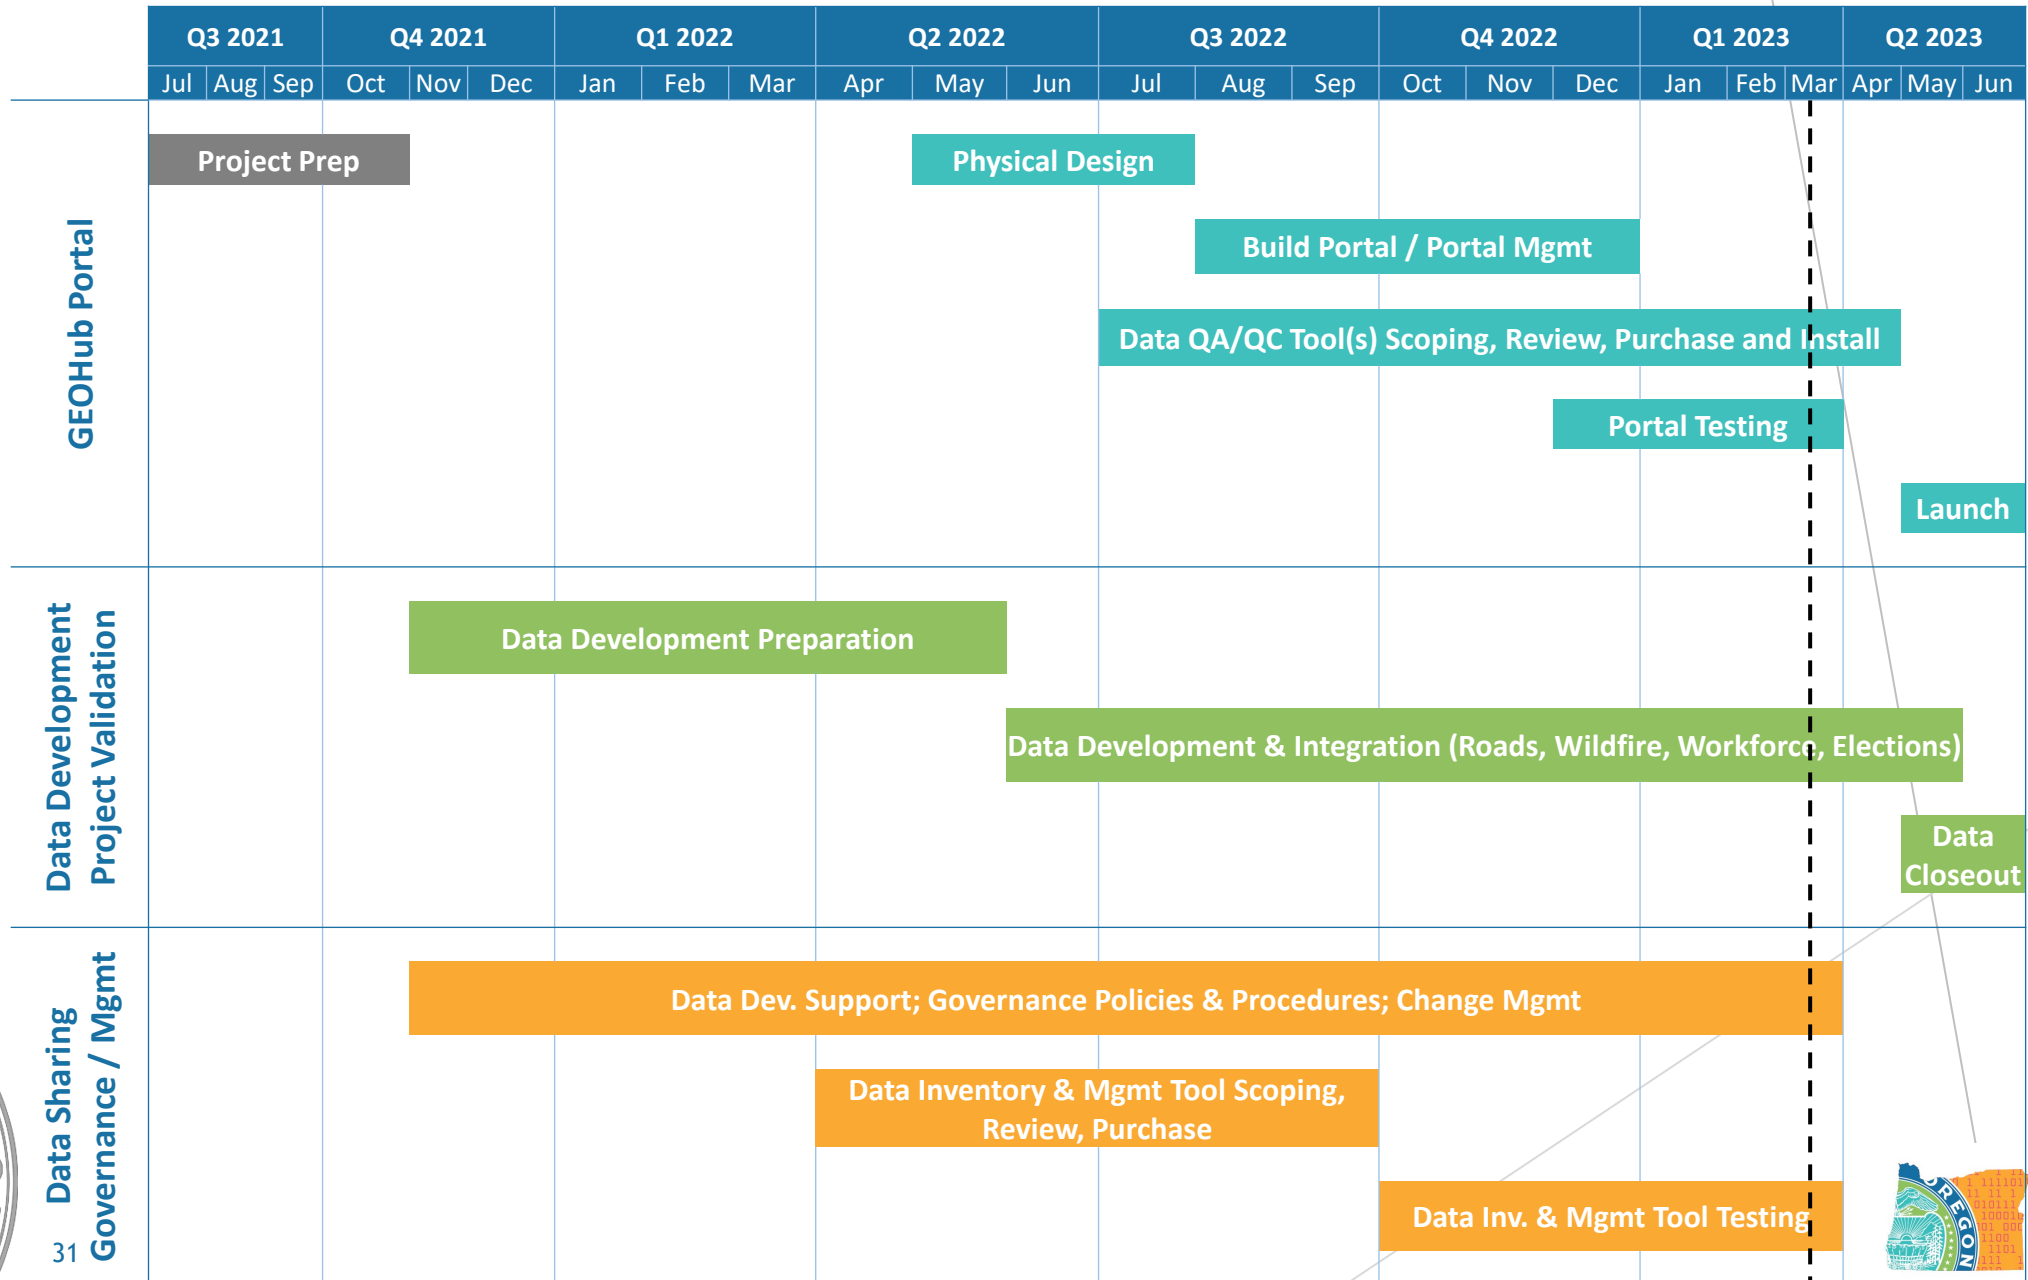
| Q3 2021 | Q4 2021 | Q1 2022 | Q2 2022 | Q3 2022 | Q4 2022 | Q1 2023 | Q2 2023 |
|---|---|---|---|---|---|---|---|

Jul Aug Sep Oct Nov Dec Jan Feb Mar Apr May Jun Jul Aug Sep Oct Nov Dec Jan Feb Mar Apr May Jun

GEOHub Portal

Project Prep

Physical Design

Build Portal / Portal Mgmt

Data QA/QC Tool(s) Scoping, Review, Purchase and Install

Portal Testing

Launch

Data Development Project Validation

Data Development Preparation

Data Development & Integration (Roads, Wildfire, Workforce, Elections)

Data Closeout

Data Sharing Governance / Mgmt

Data Dev. Support; Governance Policies & Procedures; Change Mgmt

Data Inventory & Mgmt Tool Scoping, Review, Purchase

Data Inv. & Mgmt Tool Testing

OREGON

31